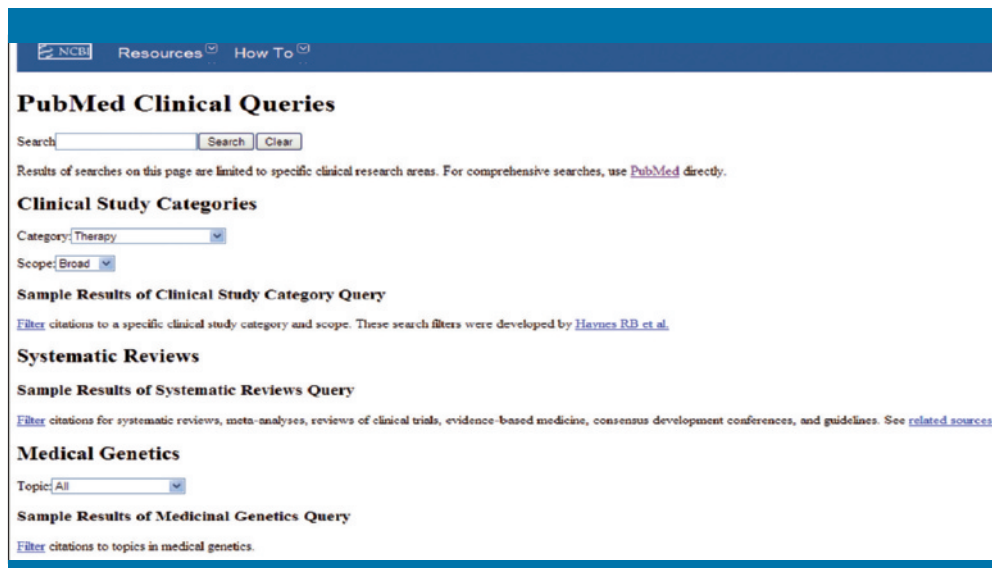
NCBI Resources How To

PubMed Clinical Queries

Search Search Clear

Results of searches on this page are limited to specific clinical research areas. For comprehensive searches, use PubMed directly.

Clinical Study Categories

Category: Therapy

Scope: Broad

Sample Results of Clinical Study Category Query

Filter citations to a specific clinical study category and scope. These search filters were developed by Haynes RB et al.

Systematic Reviews

Sample Results of Systematic Reviews Query

Filter citations for systematic reviews, meta-analyses, reviews of clinical trials, evidence-based medicine, consensus development conferences, and guidelines. See related sources

Medical Genetics

Topic: All

Sample Results of Medicinal Genetics Query

Filter citations to topics in medical genetics.